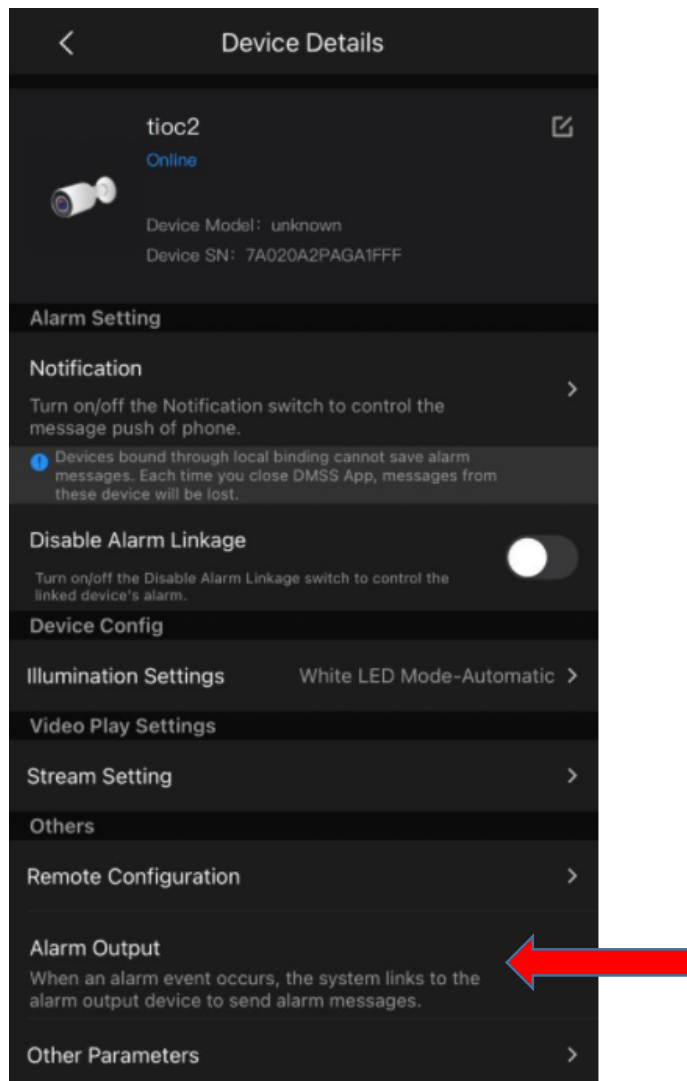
Device Details

tioc2
Online

Device Model：unknown
Device SN：7A020A2PAGA1FFF

Alarm Setting

Notification
Turn on/off the Notification switch to control the message push of phone.

Devices bound through local binding cannot save alarm messages. Each time you close DMSS App, messages from these device will be lost.

Disable Alarm Linkage
Turn on/off the Disable Alarm Linkage switch to control the linked device's alarm.

Device Config

Illumination Settings White LED Mode-Automatic

Video Play Settings

Stream Setting

Others

Remote Configuration

Alarm Output
When an alarm event occurs, the system links to the alarm output device to send alarm messages.

Other Parameters